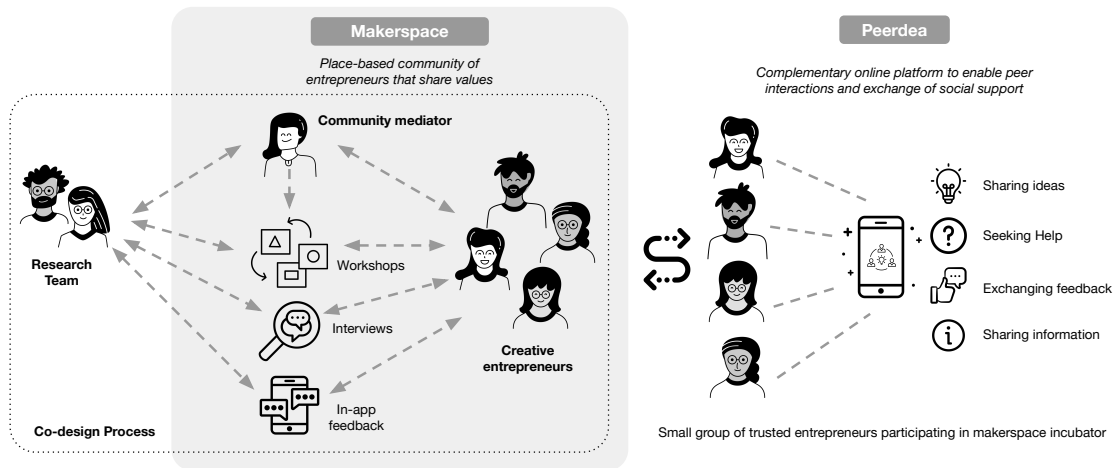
Makerspace

Place-based community of entrepreneurs that share values

Community mediator

Research Team

Workshops

Interviews

In-app feedback

Creative entrepreneurs

Co-design Process

Peerdea

Complementary online platform to enable peer interactions and exchange of social support

Sharing ideas

Seeking Help

Exchanging feedback

Sharing information

Small group of trusted entrepreneurs participating in makerspace incubator